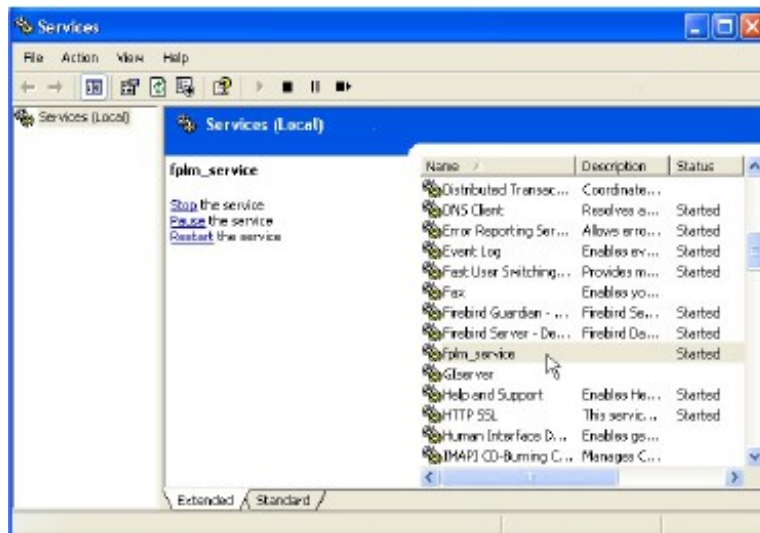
Services

File Action View Help

Services (Local)

Services (Local)

fplm_service

Stop the service
Pause the service
Restart the service

| Name / | Description | Status |
|---|---|---|
| Distributed Transac... | Coordinate... | |
| DNS Client | Resolves a... | Started |
| Error Reporting Ser... | Allows erro... | Started |
| Event Log | Enables ev... | Started |
| Fast User Switching... | Provides m... | Started |
| Fax | Enables yo... | |
| Firebird Guardian - ... | Firebird Se... | Started |
| Firebird Server - De... | Firebird Da... | Started |
| fplm_service | | Started |
| Glserver | | |
| Help and Support | Enables He... | Started |
| HTTP SSL | This servic... | Started |
| Human Interface D... | Enables ge... | |
| IMAPI CD-Burning C... | Manages C... | |

Extended Standard